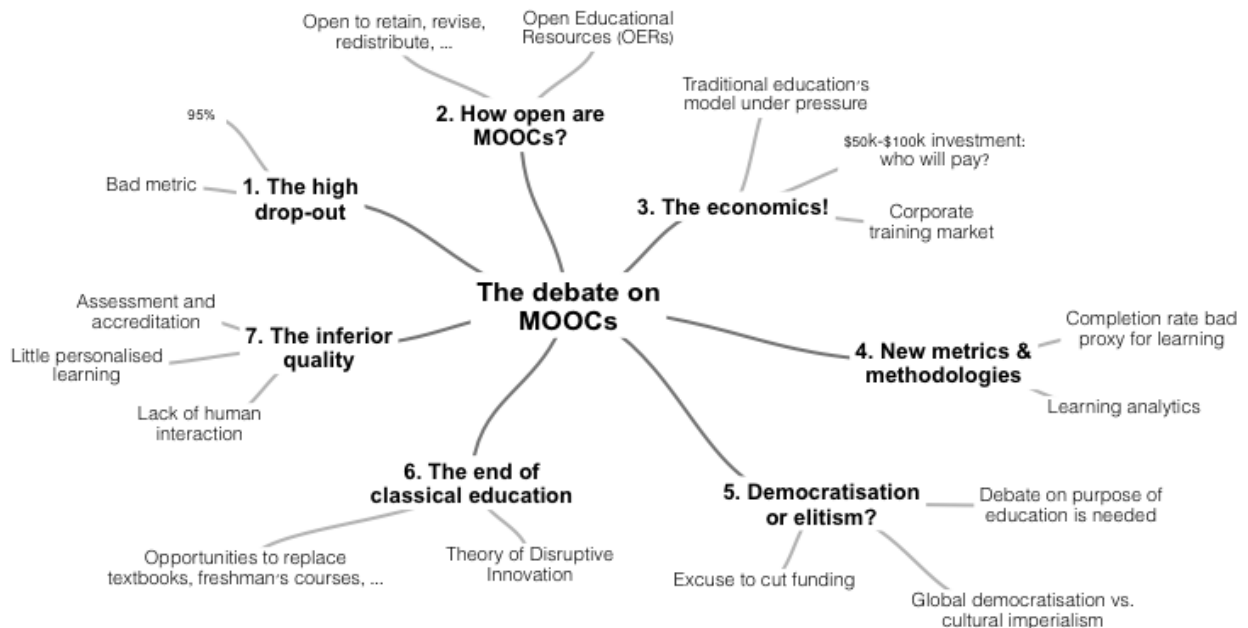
Open to retain, revise, redistribute, ...

Open Educational Resources (OERs)

2. How open are MOOCs?

Traditional education's model under pressure

95%

$50k-$100k investment: who will pay?

Bad metric

1. The high drop-out

3. The economics!

Corporate training market

The debate on MOOCs

Assessment and accreditation

7. The inferior quality

Little personalised learning

Completion rate bad proxy for learning

4. New metrics & methodologies

Lack of human interaction

Learning analytics

6. The end of classical education

5. Democratisation or elitism?

Debate on purpose of education is needed

Opportunities to replace textbooks, freshman's courses, ...

Theory of Disruptive Innovation

Excuse to cut funding

Global democratisation vs. cultural imperialism